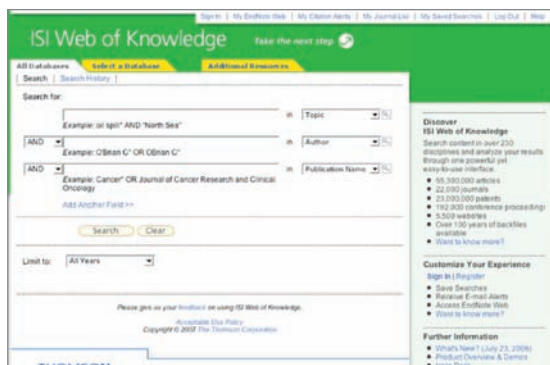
Sign In | My EndNote Web | My Citation Alerts | My Journal List | My Saved Searches | Log Out | Help

ISI Web of Knowledge Take the next step

All Databases | Select a Database | Additional Resources

Search | Search History

Search for:

in Topic

Example: oil spill* AND "North Sea"

AND in Author

Example: O'Brian C* OR OBrian C*

AND in Publication Name

Example: Cancer* OR Journal of Cancer Research and Clinical Oncology

Add Another Field >>

Search Clear

Limit to: All Years

Please give us your feedback on using ISI Web of Knowledge.

Acceptable Use Policy
Copyright © 2008 The Thomson Corporation

Discover
ISI Web of Knowledge

Search content in over 230 disciplines and analyze your results through one powerful yet easy-to-use interface.

• 55,000,000 articles
• 22,000 journals
• 23,000,000 patents
• 192,000 conference proceedings
• 5,500 websites
• Over 100 years of backfiles available
• Want to know more?

Customize Your Experience

Sign In | Register

• Save Searches
• Receive E-mail Alerts
• Access EndNote Web
• Want to know more?

Further Information

• What's New? (July 23, 2008)
• Product Overview & Demos
• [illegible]

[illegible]